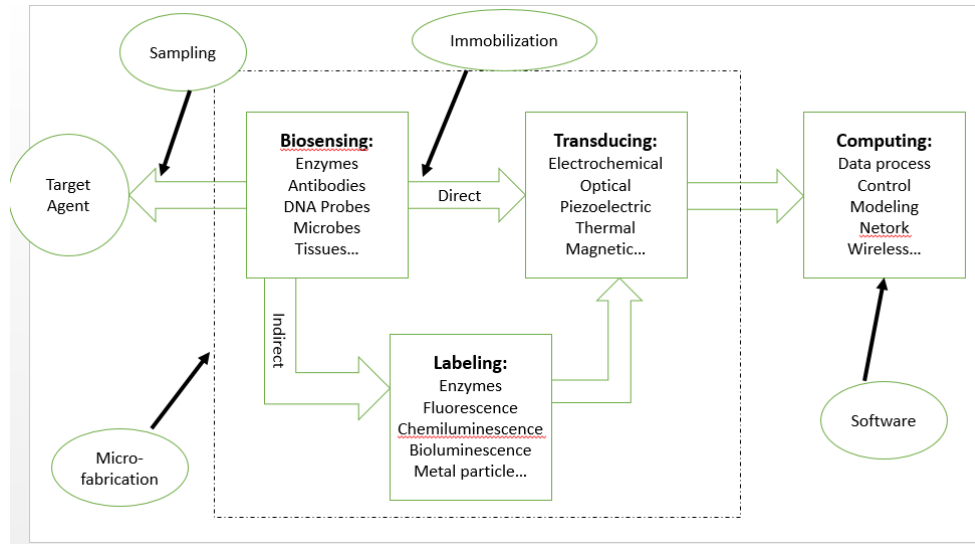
Sampling

Immobilization

Target Agent

Biosensing:
Enzymes
Antibodies
DNA Probes
Microbes
Tissues...

Direct

Transducing:
Electrochemical
Optical
Piezoelectric
Thermal
Magnetic...

Computing:
Data process
Control
Modeling
Netork
Wireless...

Indirect

Labeling:
Enzymes
Fluorescence
Chemiluminescence
Bioluminescence
Metal particle...

Software

Micro-fabrication